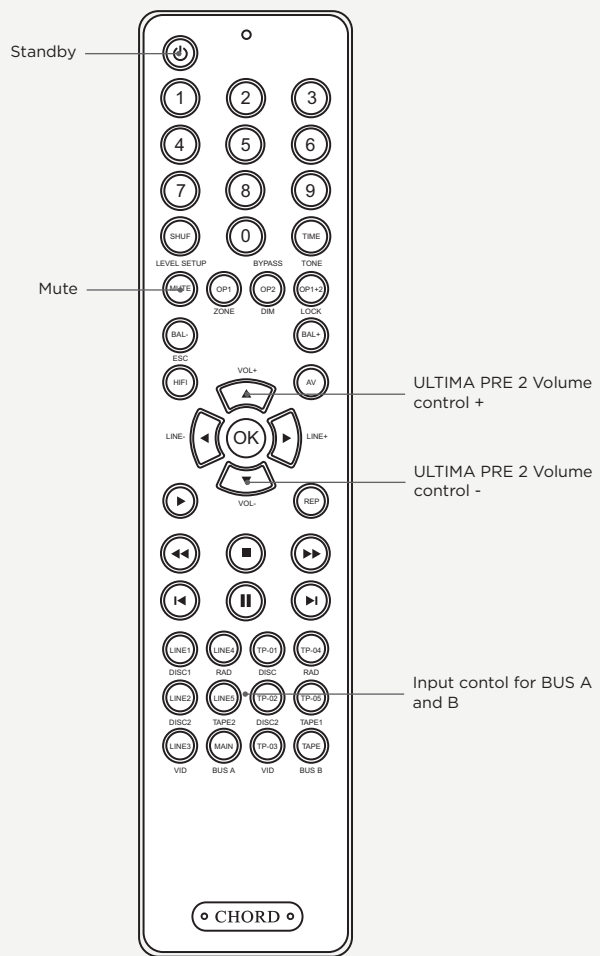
Standby

1 2 3

4 5 6

7 8 9

SHUF 0 TIME

LEVEL SETUP BYPASS TONE

Mute

MUTE OP1 OP2 OP1+2

ZONE DIM LOCK

BAL- BAL+

ESC

HIFI VOL+ AV

ULTIMA PRE 2 Volume control +

LINE- OK LINE+

ULTIMA PRE 2 Volume control -

VOL- REP

LINE1 LINE4 TP-01 TP-04

DISC1 RAD DISC RAD

Input contol for BUS A and B

LINE2 LINE5 TP-02 TP-05

DISC2 TAPE2 DISC2 TAPE1

LINE3 MAIN TP-03 TAPE

VID BUS A VID BUS B

CHORD